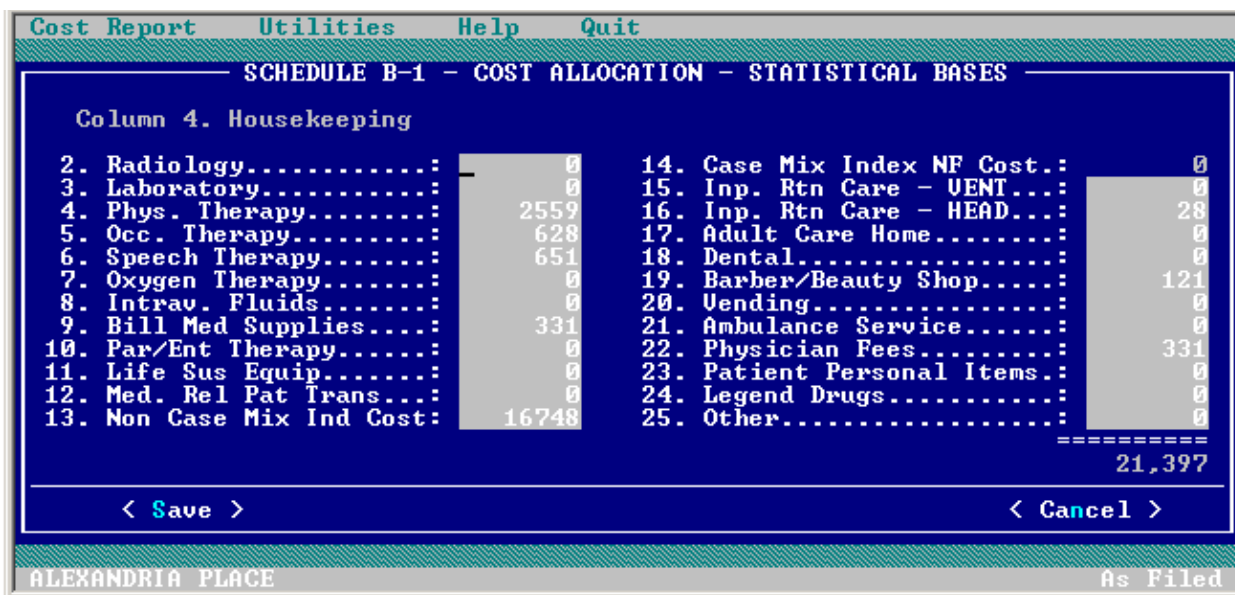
Cost Report Utilities Help Quit

SCHEDULE B-1 - COST ALLOCATION - STATISTICAL BASES

Column 4. Housekeeping

2. Radiology............: 0
3. Laboratory...........: 0
4. Phys. Therapy........: 2559
5. Occ. Therapy.........: 628
6. Speech Therapy.......: 651
7. Oxygen Therapy.......: 0
8. Intrav. Fluids.......: 0
9. Bill Med Supplies....: 331
10. Par/Ent Therapy.......: 0
11. Life Sus Equip.......: 0
12. Med. Rel Pat Trans...: 0
13. Non Case Mix Ind Cost: 16748

14. Case Mix Index NF Cost.: 0
15. Inp. Rtn Care - VENT...: 0
16. Inp. Rtn Care - HEAD...: 28
17. Adult Care Home........: 0
18. Dental.................: 0
19. Barber/Beauty Shop.....: 121
20. Vending................: 0
21. Ambulance Service......: 0
22. Physician Fees.........: 331
23. Patient Personal Items.: 0
24. Legend Drugs...........: 0
25. Other..................: 0
==========
21,397

< Save > < Cancel >

ALEXANDRIA PLACE As Filed